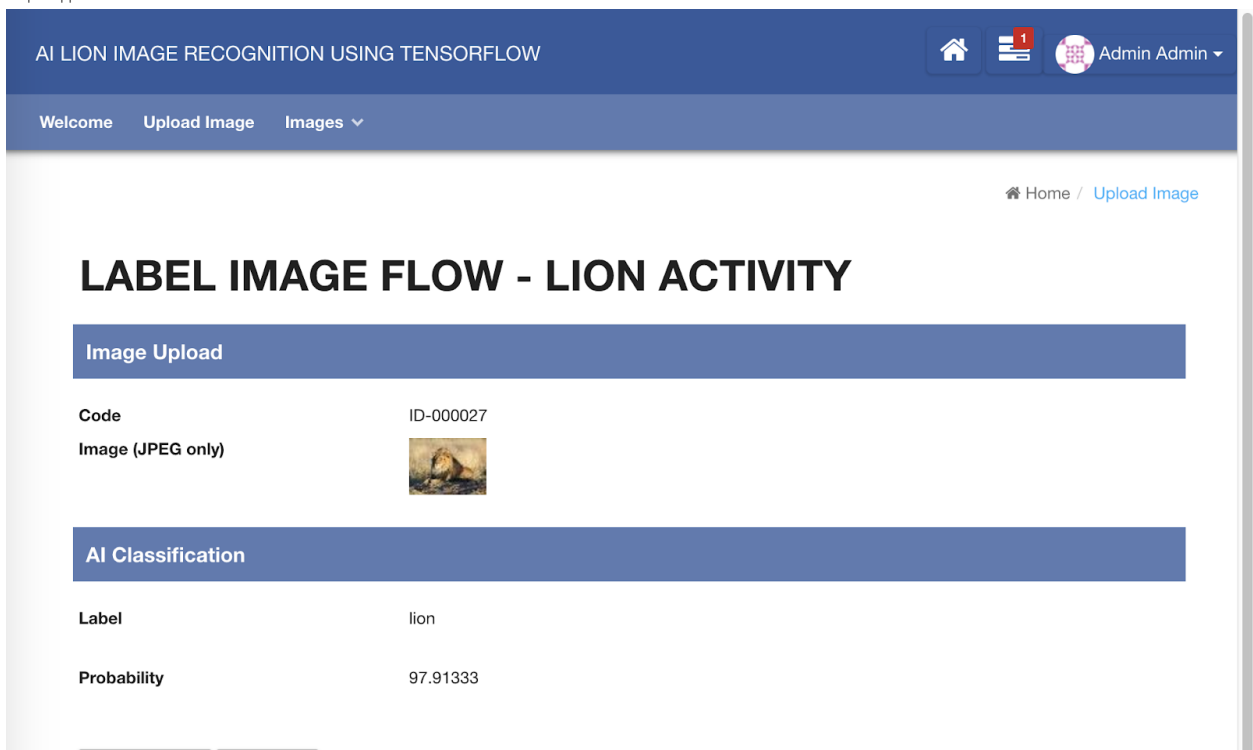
AI LION IMAGE RECOGNITION USING TENSORFLOW

1

Admin Admin

Welcome Upload Image Images

Home / Upload Image

LABEL IMAGE FLOW - LION ACTIVITY

Image Upload

Code ID-000027

Image (JPEG only)

AI Classification

Label lion

Probability 97.91333